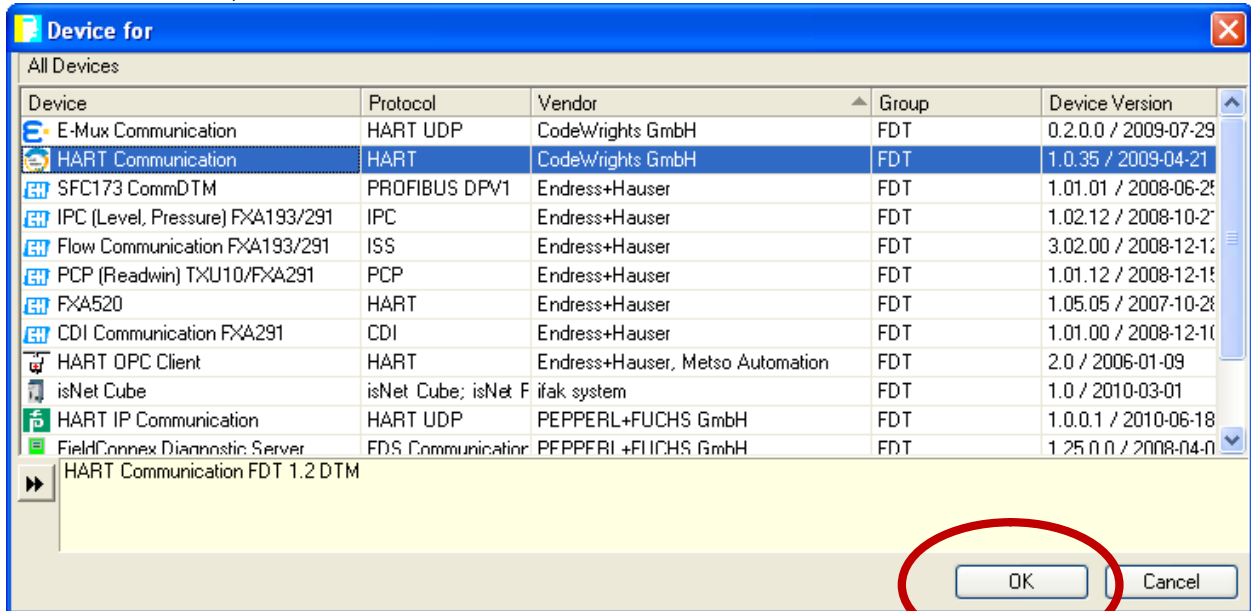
Device for

All Devices

| Device | Protocol | Vendor | Group | Device Version |
|---|---|---|---|---|
| E-Mux Communication | HART UDP | CodeWrights GmbH | FDT | 0.2.0.0 / 2009-07-29 |
| HART Communication | HART | CodeWrights GmbH | FDT | 1.0.35 / 2009-04-21 |
| SFC173 CommDTM | PROFIBUS DPV1 | Endress+Hauser | FDT | 1.01.01 / 2008-06-2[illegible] |
| IPC (Level, Pressure) FXA193/291 | IPC | Endress+Hauser | FDT | 1.02.12 / 2008-10-2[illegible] |
| Flow Communication FXA193/291 | ISS | Endress+Hauser | FDT | 3.02.00 / 2008-12-1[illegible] |
| PCP (Readwin) TXU10/FXA291 | PCP | Endress+Hauser | FDT | 1.01.12 / 2008-12-1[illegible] |
| FXA520 | HART | Endress+Hauser | FDT | 1.05.05 / 2007-10-2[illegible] |
| CDI Communication FXA291 | CDI | Endress+Hauser | FDT | 1.01.00 / 2008-12-1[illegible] |
| HART OPC Client | HART | Endress+Hauser, Metso Automation | FDT | 2.0 / 2006-01-09 |
| isNet Cube | isNet Cube; isNet F | ifak system | FDT | 1.0 / 2010-03-01 |
| HART IP Communication | HART UDP | PEPPERL+FUCHS GmbH | FDT | 1.0.0.1 / 2010-06-18 |
| FieldConnex Diagnostic Server | FDS Communication | PEPPERL+FUCHS GmbH | FDT | 1.25.0.0 / 2008-04-0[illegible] |

HART Communication FDT 1.2 DTM

OK
Cancel